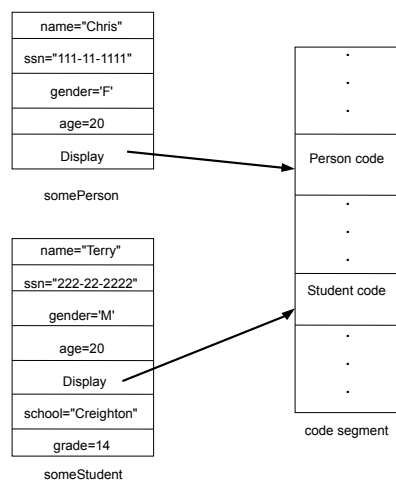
name="Chris"

ssn="111-11-1111"

gender='F'

age=20

Display

somePerson

name="Terry"

ssn="222-22-2222"

gender='M'

age=20

Display

school="Creighton"

grade=14

someStudent

.
.
.

Person code

.
.
.

Student code

.
.
.

code segment